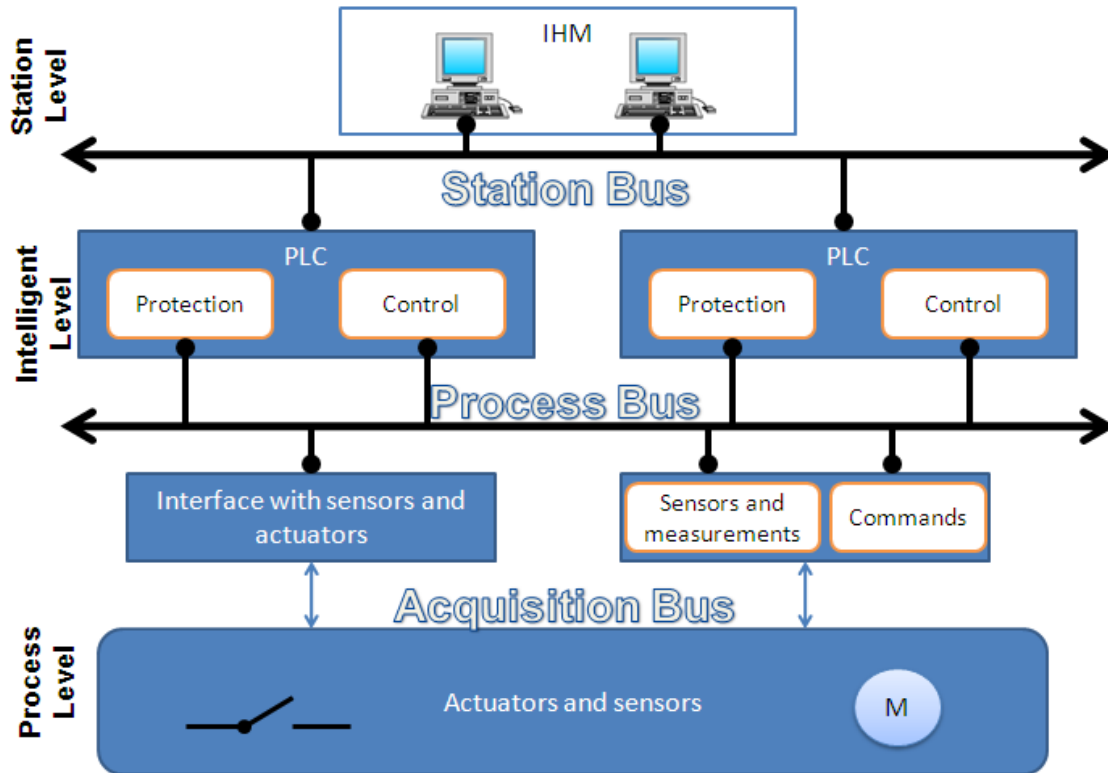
Station Level

IHM

Station Bus

Intelligent Level

PLC

Protection

Control

PLC

Protection

Control

Process Bus

Interface with sensors and actuators

Sensors and measurements

Commands

Acquisition Bus

Process Level

Actuators and sensors

M